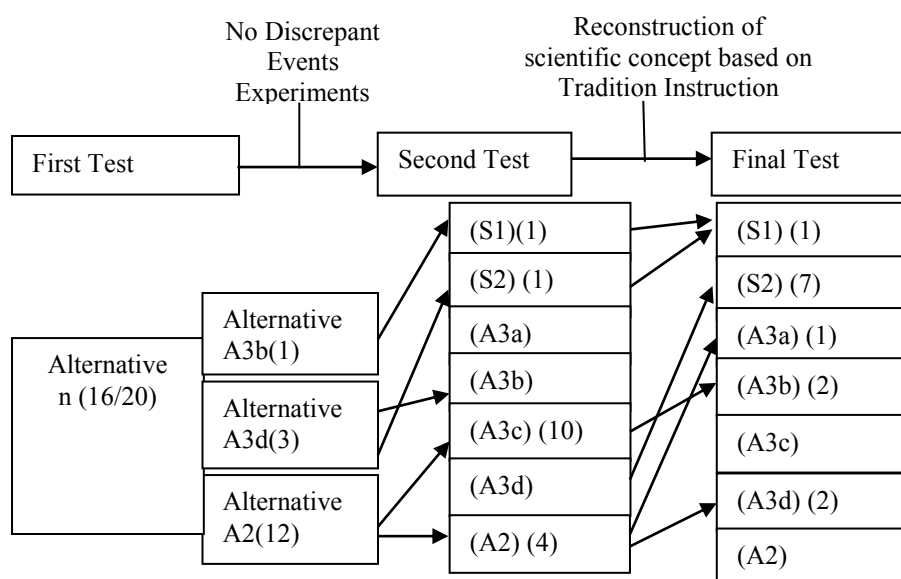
No Discrepant Events Experiments

Reconstruction of scientific concept based on Tradition Instruction

First Test

Second Test

Final Test

Alternative n (16/20)

Alternative A3b(1)

Alternative A3d(3)

Alternative A2(12)

(S1)(1)

(S2) (1)

(A3a)

(A3b)

(A3c) (10)

(A3d)

(A2) (4)

(S1) (1)

(S2) (7)

(A3a) (1)

(A3b) (2)

(A3c)

(A3d) (2)

(A2)